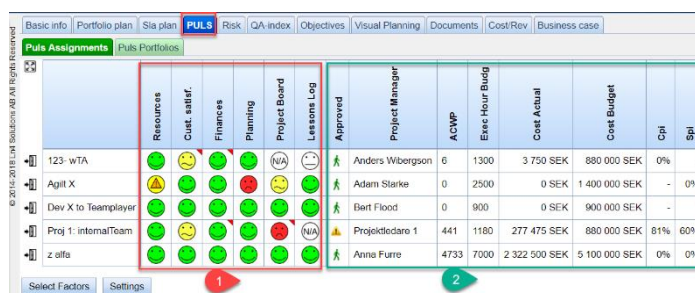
Basic info | Portfolio plan | Sla plan | PULS | Risk | QA-index | Objectives | Visual Planning | Documents | Cost/Rev | Business case

Puls Assignments | Puls Portfolios

© 2014-2018 Lnl Solutions AB All Rights Reserved

| | Resources | Cust. satisf. | Finances | Planning | Project Board | Lessons Log | Approved | Project Manager | ACWP | Exec Hour Budg | Cost Actual | Cost Budget | Cpi | Spi |
|---|---|---|---|---|---|---|---|---|---|---|---|---|---|---|
| 123- wTA | | | | | N/A | | | Anders Wibergson | 6 | 1300 | 3 750 SEK | 880 000 SEK | 0% | |
| Agilt X | | | | | | | | Adam Starke | 0 | 2500 | 0 SEK | 1 400 000 SEK | - | 0% |
| Dev X to Teamplayer | | | | | | | | Bert Flood | 0 | 900 | 0 SEK | 900 000 SEK | - | |
| Proj 1: internalTeam | | | | | | N/A | | Projektledare 1 | 441 | 1180 | 277 475 SEK | 880 000 SEK | 81% | 60% |
| z alfa | | | | | | | | Anna Furre | 4733 | 7000 | 2 322 500 SEK | 5 100 000 SEK | 0% | 0% |

1

2

Select Factors | Settings